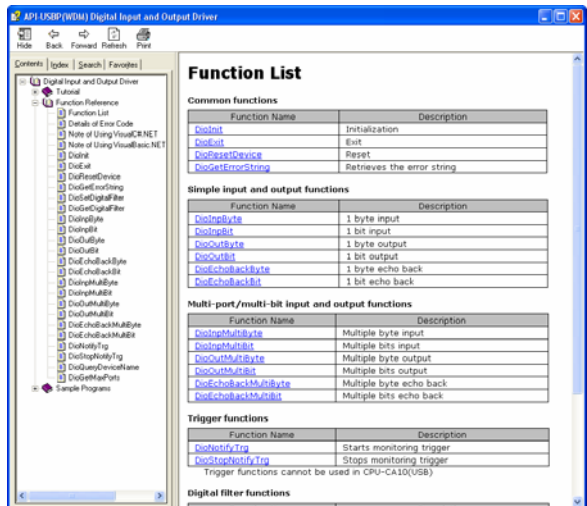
API-USBP(WDM) Digital Input and Output Driver

Hide Back Forward Refresh Print

Contents Index Search Favorites

Digital Input and Output Driver
Tutorial
Function Reference
Function List
Details of Error Code
Note of Using VisualC#.NET
Note of Using VisualBasic.NET
DioInit
DioExit
DioResetDevice
DioGetErrorString
DioSetDigitalFilter
DioGetDigitalFilter
DioInpByte
DioInpBit
DioOutByte
DioOutBit
DioEchoBackByte
DioEchoBackBit
DioInpMultiByte
DioInpMultiBit
DioOutMultiByte
DioOutMultiBit
DioEchoBackMultiByte
DioEchoBackMultiBit
DioNotifyTrg
DioStopNotifyTrg
DioQueryDeviceName
DioGetMaxPorts
Sample Programs

Function List

Common functions

| Function Name | Description |
|---|---|
| DioInit | Initialization |
| DioExit | Exit |
| DioResetDevice | Reset |
| DioGetErrorString | Retrieves the error string |

Simple input and output functions

| Function Name | Description |
|---|---|
| DioInpByte | 1 byte input |
| DioInpBit | 1 bit input |
| DioOutByte | 1 byte output |
| DioOutBit | 1 bit output |
| DioEchoBackByte | 1 byte echo back |
| DioEchoBackBit | 1 bit echo back |

Multi-port/multi-bit input and output functions

| Function Name | Description |
|---|---|
| DioInpMultiByte | Multiple byte input |
| DioInpMultiBit | Multiple bits input |
| DioOutMultiByte | Multiple byte output |
| DioOutMultiBit | Multiple bits output |
| DioEchoBackMultiByte | Multiple byte echo back |
| DioEchoBackMultiBit | Multiple bits echo back |

Trigger functions

| Function Name | Description |
|---|---|
| DioNotifyTrg | Starts monitoring trigger |
| DioStopNotifyTrg | Stops monitoring trigger |

Trigger functions cannot be used in CPU-CA10(USB)

Digital filter functions